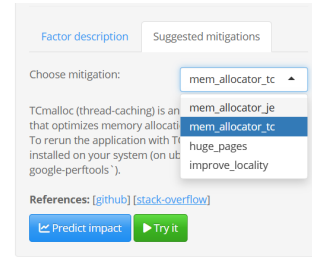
Factor description

Suggested mitigations

Choose mitigation:

mem_allocator_tc

mem_allocator_je
mem_allocator_tc
huge_pages
improve_locality

TCmalloc (thread-caching) is an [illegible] that optimizes memory allocati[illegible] To rerun the application with TC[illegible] installed on your system (on ub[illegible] google-perftools`).

References: [github] [stack-overflow]

Predict impact

Try it